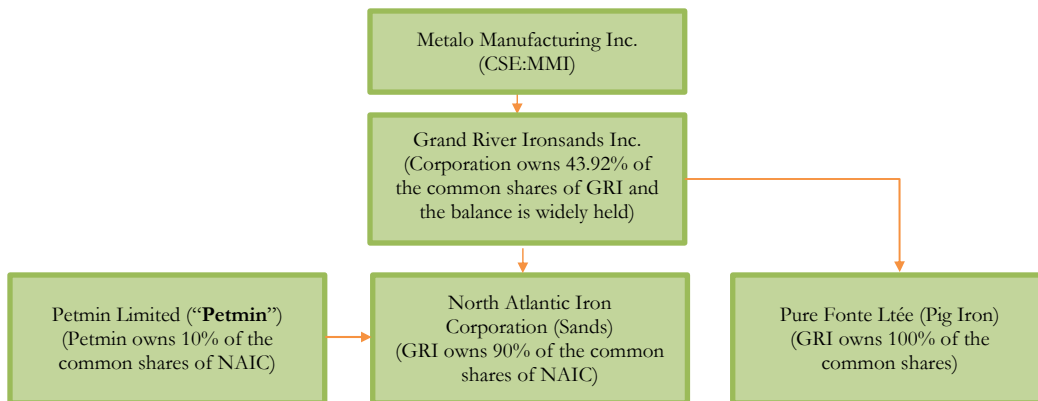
Metalo Manufacturing Inc. (CSE:MMI)

Grand River Ironsands Inc. (Corporation owns 43.92% of the common shares of GRI and the balance is widely held)

Petmin Limited ("**Petmin**") (Petmin owns 10% of the common shares of NAIC)

North Atlantic Iron Corporation (Sands) (GRI owns 90% of the common shares of NAIC)

Pure Fonte Ltée (Pig Iron) (GRI owns 100% of the common shares)